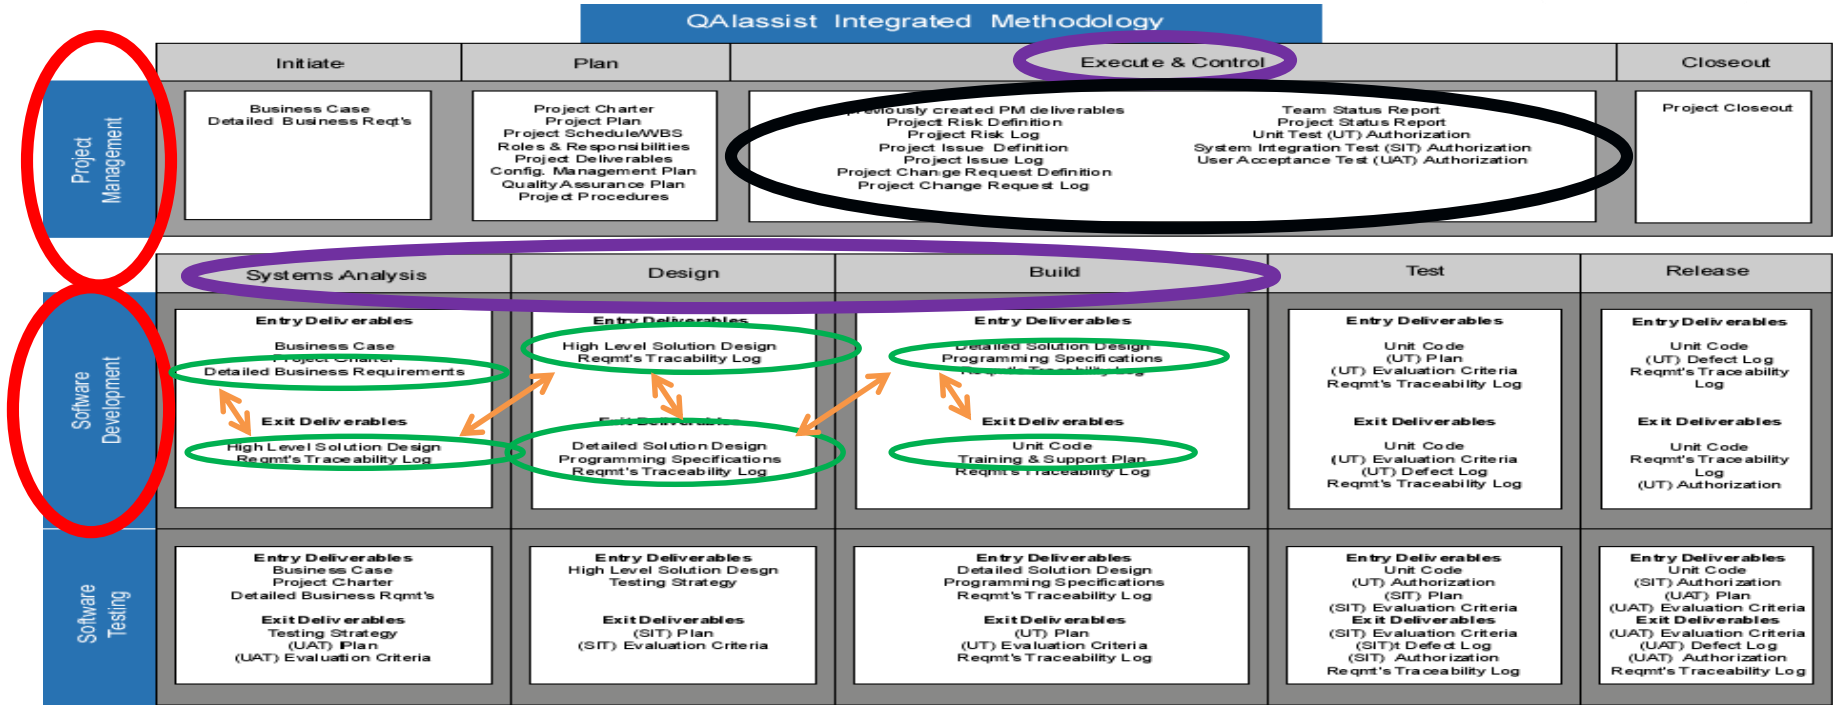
QAlassist Integrated Methodology

| | Initiate | Plan | Execute & Control | Closeout |
|---|---|---|---|---|
| Project Management | Business Case<br>Detailed Business Reqt's | Project Charter<br>Project Plan<br>Project Schedule/WBS<br>Roles & Responsibilities<br>Project Deliverables<br>Config. Management Plan<br>Quality Assurance Plan<br>Project Procedures | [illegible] previously created PM deliverables<br>Project Risk Definition<br>Project Risk Log<br>Project Issue Definition<br>Project Issue Log<br>Project Change Request Definition<br>Project Change Request Log<br>Team Status Report<br>Project Status Report<br>Unit Test (UT) Authorization<br>System Integration Test (SIT) Authorization<br>User Acceptance Test (UAT) Authorization | Project Closeout |

| | Systems Analysis | Design | Build | Test | Release |
|---|---|---|---|---|---|
| Software Development | Entry Deliverables<br>Business Case<br>Project Charter<br>Detailed Business Requirements<br>Exit Deliverables<br>High Level Solution Design<br>Reqmt's Traceability Log | Entry Deliverables<br>High Level Solution Design<br>Reqmt's Tracability Log<br>Exit Deliverables<br>Detailed Solution Design<br>Programming Specifications<br>Reqmt's Traceability Log | Entry Deliverables<br>Detailed Solution Design<br>Programming Specifications<br>Reqmt's Traceability Log<br>Exit Deliverables<br>Unit Code<br>Training & Support Plan<br>Reqmt's Traceability Log | Entry Deliverables<br>Unit Code<br>(UT) Plan<br>(UT) Evaluation Criteria<br>Reqmt's Traceability Log<br>Exit Deliverables<br>Unit Code<br>(UT) Evaluation Criteria<br>(UT) Defect Log<br>Reqmt's Traceability Log | Entry Deliverables<br>Unit Code<br>(UT) Defect Log<br>Reqmt's Traceability Log<br>Exit Deliverables<br>Unit Code<br>Reqmt's Traceability Log<br>(UT) Authorization |
| Software Testing | Entry Deliverables<br>Business Case<br>Project Charter<br>Detailed Business Rqmt's<br>Exit Deliverables<br>Testing Strategy<br>(UAT) Plan<br>(UAT) Evaluation Criteria | Entry Deliverables<br>High Level Solution Desgn<br>Testing Strategy<br>Exit Deliverables<br>(SIT) Plan<br>(SIT) Evaluation Criteria | Entry Deliverables<br>Detailed Solution Design<br>Programming Specifications<br>Reqmt's Traceability Log<br>Exit Deliverables<br>(UT) Plan<br>(UT) Evaluation Criteria<br>Reqmt's Traceability Log | Entry Deliverables<br>Unit Code<br>(UT) Authorization<br>(SIT) Plan<br>(SIT) Evaluation Criteria<br>Exit Deliverables<br>(SIT) Evaluation Criteria<br>(SIT)t Defect Log<br>(SIT) Authorization<br>Reqmt's Traceability Log | Entry Deliverables<br>Unit Code<br>(SIT) Authorization<br>(UAT) Plan<br>(UAT) Evaluation Criteria<br>Exit Deliverables<br>(UAT) Evaluation Criteria<br>(UAT) Defect Log<br>(UAT) Authorization<br>Reqmt's Traceability Log |